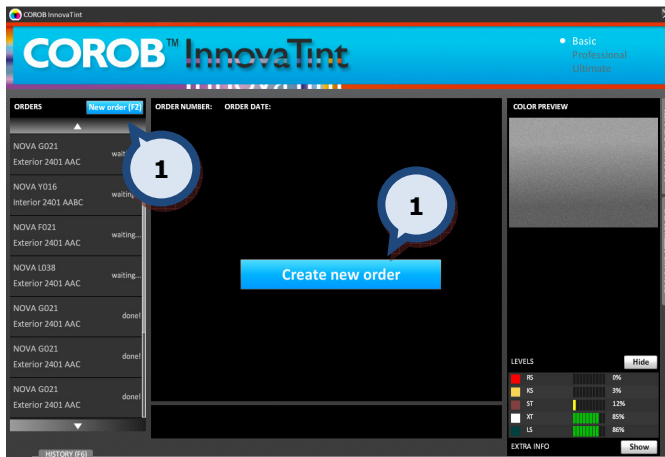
COROB InnovaTint

COROB™ InnovaTint

Basic
Professional
Ultimate

ORDERS New order (F2)

NOVA G021
Exterior 2401 AAC waiting...

NOVA Y016
Interior 2401 AABC waiting...

NOVA F021
Exterior 2401 AAC waiting...

NOVA L038
Exterior 2401 AAC waiting...

NOVA G021
Exterior 2401 AAC done!

NOVA G021
Exterior 2401 AAC done!

NOVA G021
Exterior 2401 AAC done!

HISTORY (F6)

1

ORDER NUMBER: ORDER DATE:

1

Create new order

COLOR PREVIEW

LEVELS Hide

| | |
|---|---|
| RS | 0% |
| KS | 3% |
| ST | 12% |
| XT | 85% |
| LS | 86% |

EXTRA INFO Show